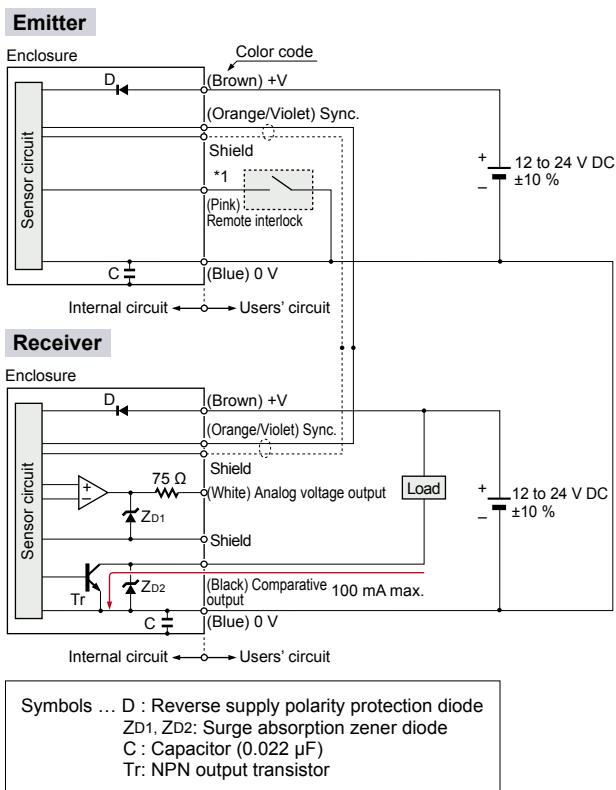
Emitter

Enclosure

Color code

D

(Brown) +V

(Orange/Violet) Sync.

Shield

*1

Sensor circuit

(Pink)
Remote interlock

+
–
12 to 24 V DC
±10 %

C

(Blue) 0 V

Internal circuit ← → Users' circuit

Receiver

Enclosure

D

(Brown) +V

(Orange/Violet) Sync.

Shield

Sensor circuit

+
–

75 Ω

(White) Analog voltage output

Load

+
–
12 to 24 V DC
±10 %

$Z_{D1}$

Shield

Tr

$Z_{D2}$

(Black) Comparative output

100 mA max.

C

(Blue) 0 V

Internal circuit ← → Users' circuit

Symbols … D : Reverse supply polarity protection diode
$Z_{D1}$, $Z_{D2}$: Surge absorption zener diode
C : Capacitor (0.022 μF)
Tr: NPN output transistor